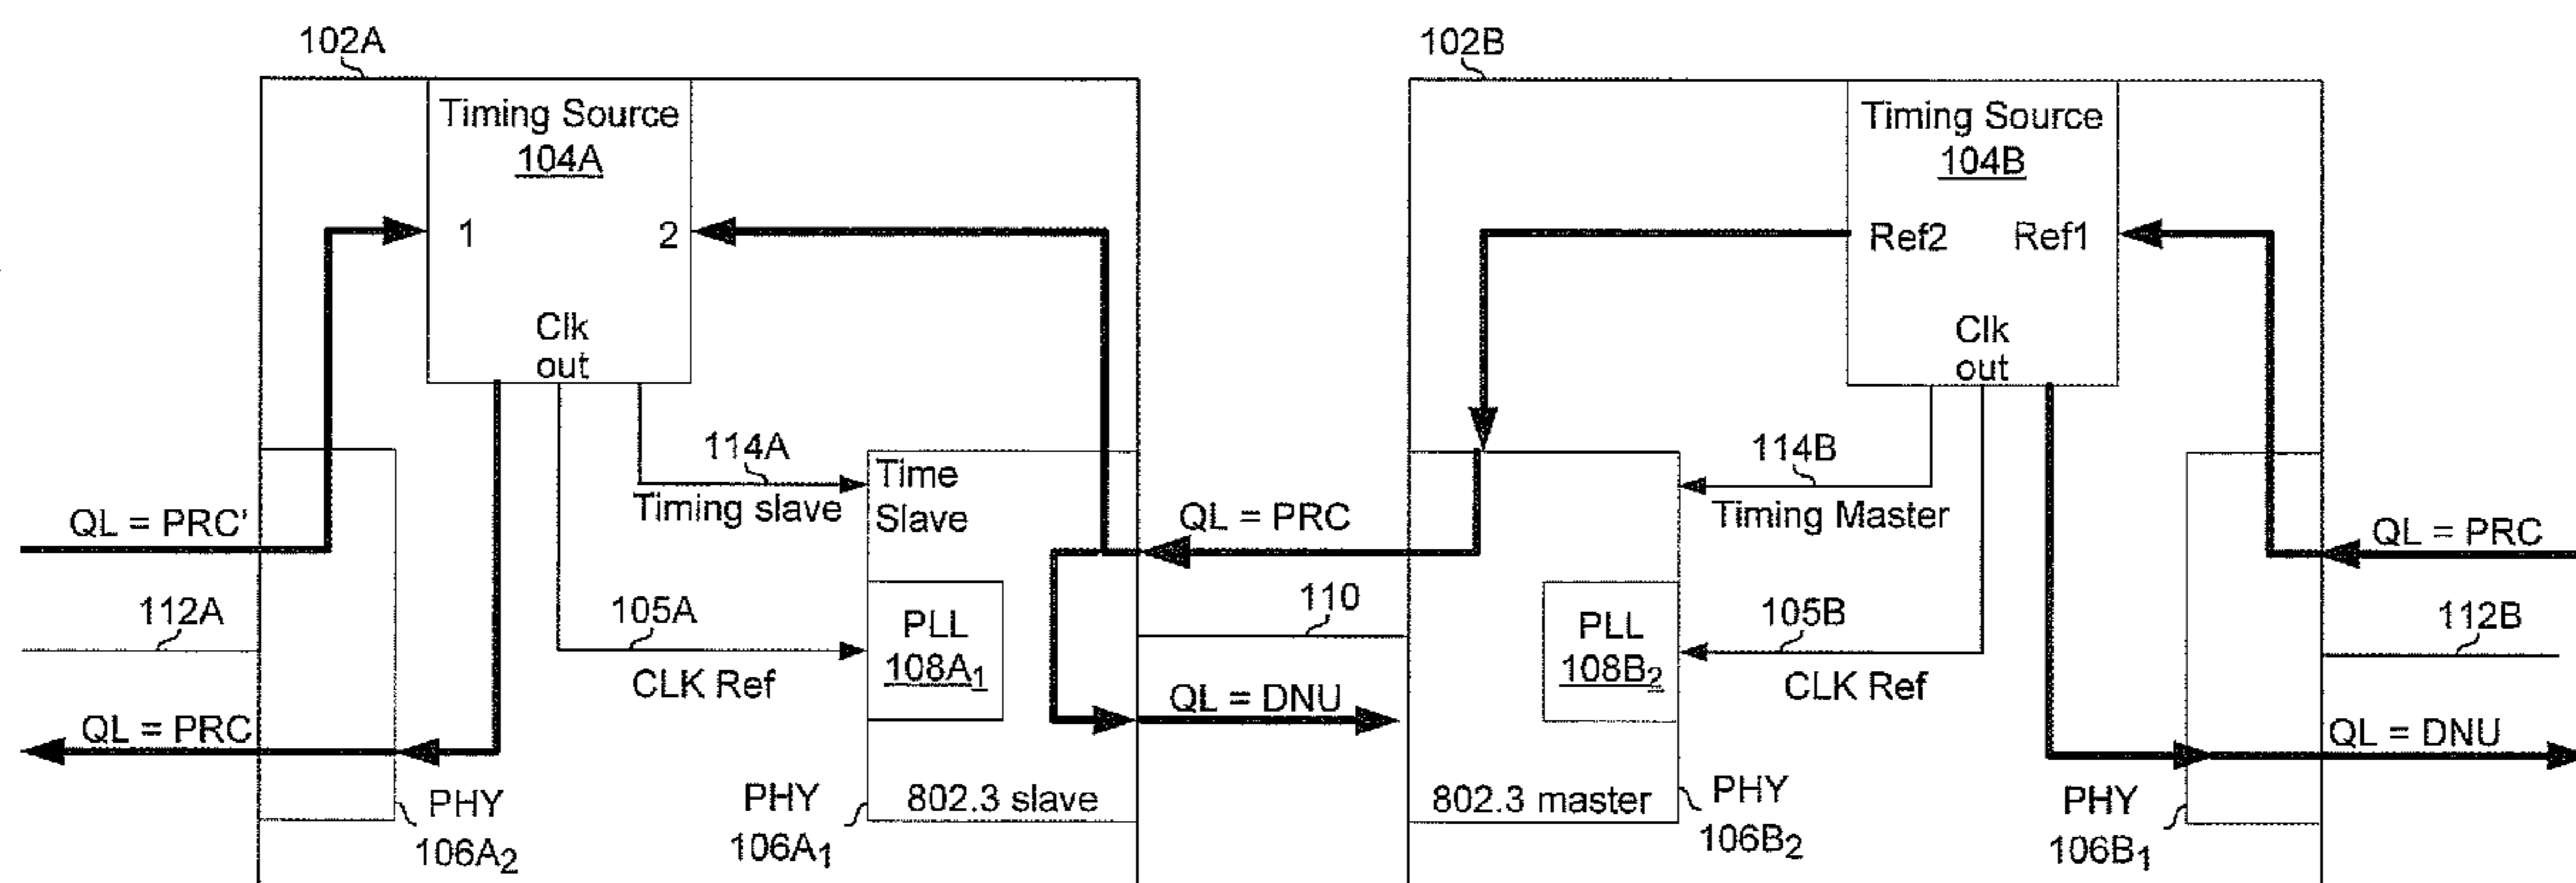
102A

Timing Source
104A

1

2

Clk
out

114A
Timing slave

Time
Slave

QL = PRC'

112A

105A
CLK Ref

PLL
$108A_1$

QL = PRC

PHY
$106A_2$

PHY
$106A_1$

802.3 slave

QL = PRC

110

QL = DNU

102B

Timing Source
104B

Ref2

Ref1

Clk
out

114B
Timing Master

PLL
$108B_2$

105B
CLK Ref

802.3 master

PHY
$106B_2$

QL = PRC

112B

QL = DNU

PHY
$106B_1$